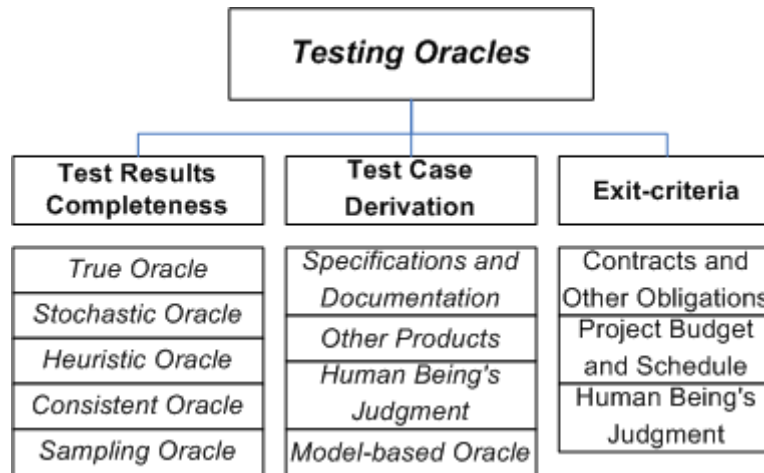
Testing Oracles

Test Results Completeness

True Oracle

Stochastic Oracle

Heuristic Oracle

Consistent Oracle

Sampling Oracle

Test Case Derivation

Specifications and Documentation

Other Products

Human Being's Judgment

Model-based Oracle

Exit-criteria

Contracts and Other Obligations

Project Budget and Schedule

Human Being's Judgment